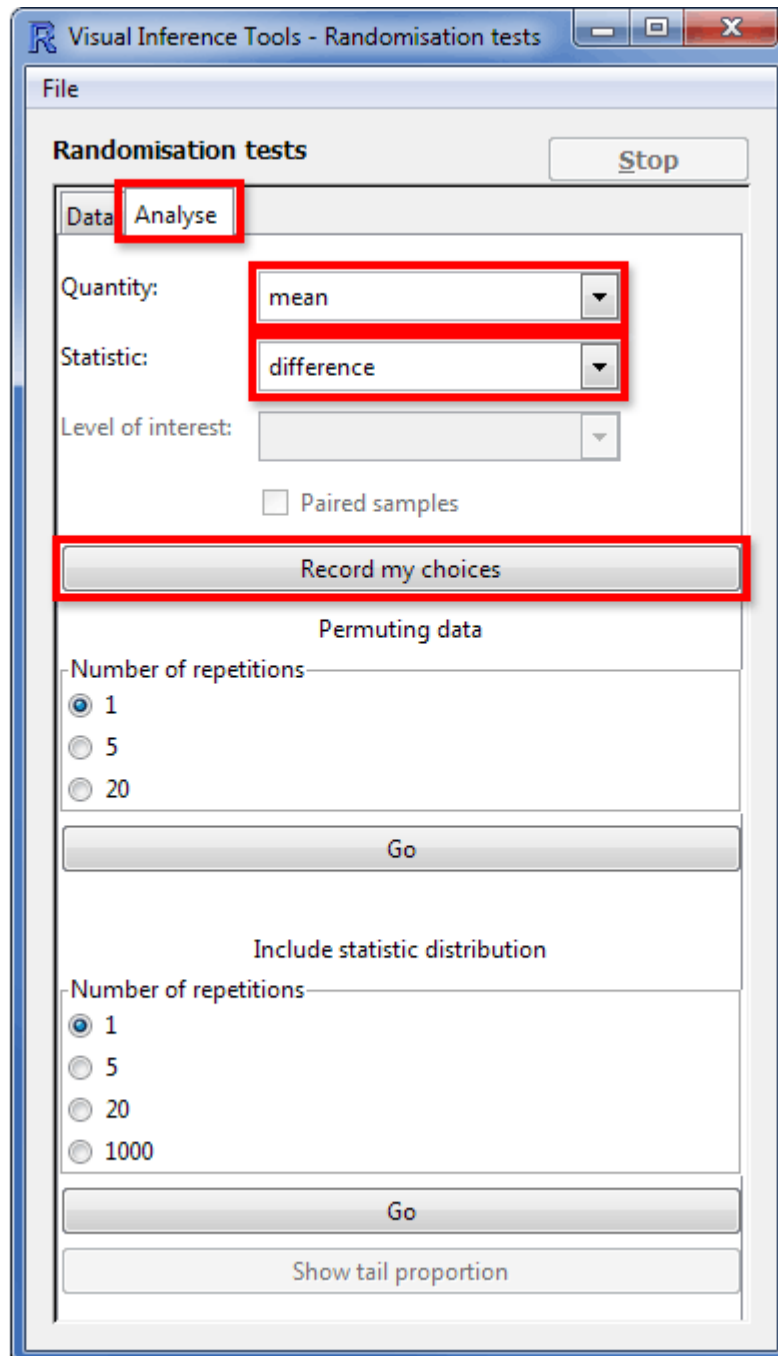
Visual Inference Tools - Randomisation tests

File

Randomisation tests

Stop

Data Analyse

Quantity: mean

Statistic: difference

Level of interest:

Paired samples

Record my choices

Permuting data

Number of repetitions
1
5
20

Go

Include statistic distribution

Number of repetitions
1
5
20
1000

Go

Show tail proportion